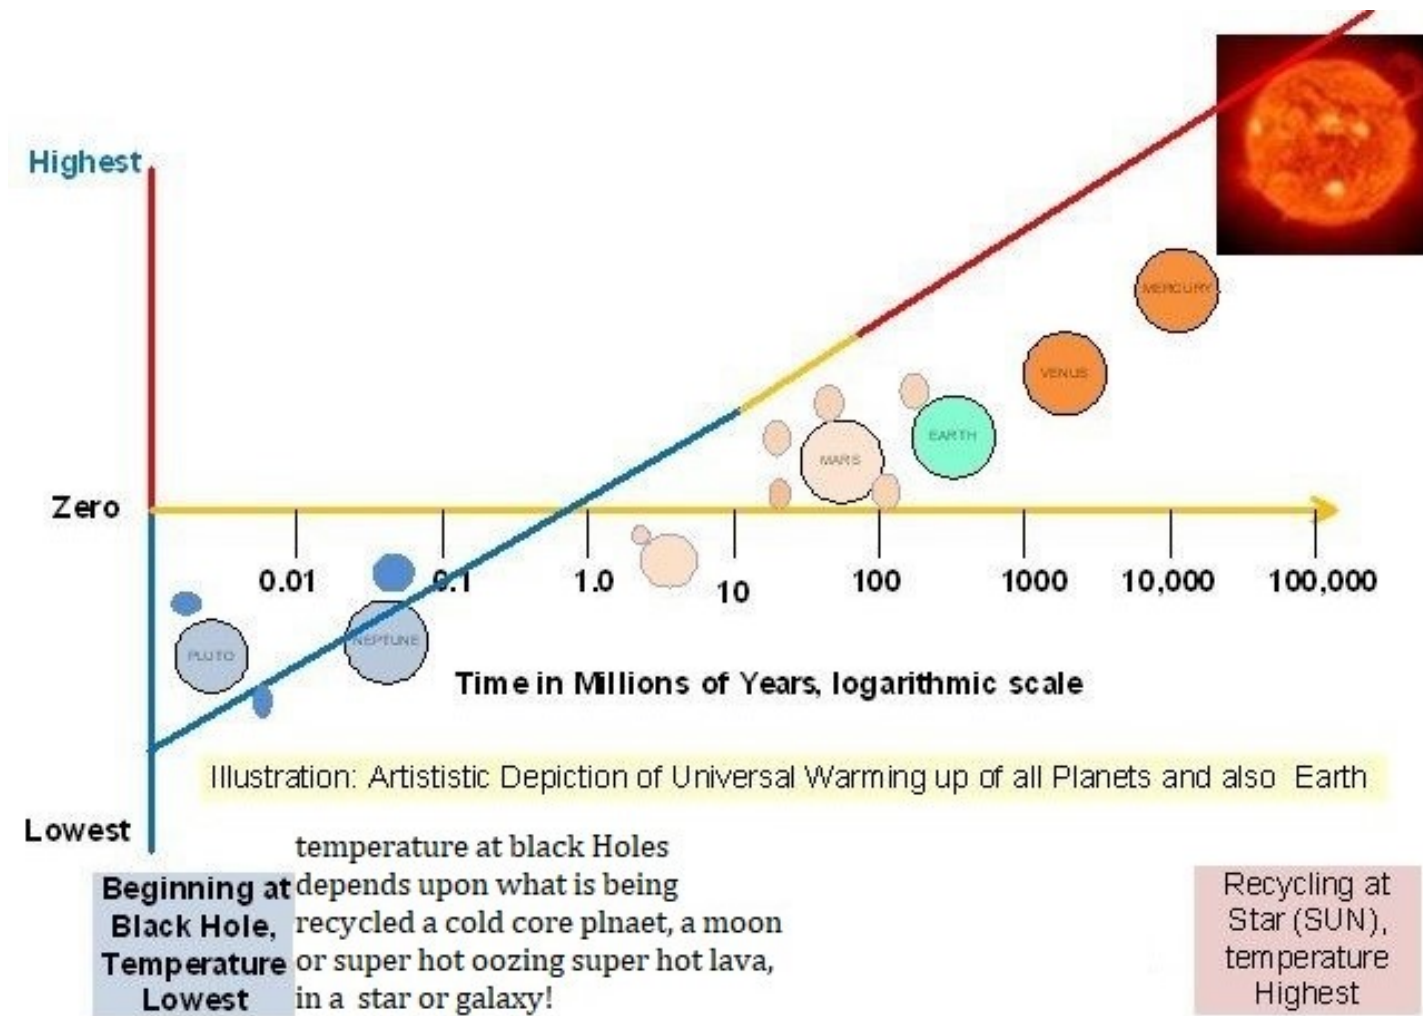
Highest

Zero

Lowest

0.01
0.1
1.0
10
100
1000
10,000
100,000

PLUTO
NEPTUNE
MARS
EARTH
VENUS
MERCURY

Time in Millions of Years, logarithmic scale

Illustration: Artististic Depiction of Universal Warming up of all Planets and also Earth

Beginning at Black Hole, Temperature Lowest

temperature at black Holes depends upon what is being recycled a cold core plnaet, a moon or super hot oozing super hot lava, in a star or galaxy!

Recycling at Star (SUN), temperature Highest